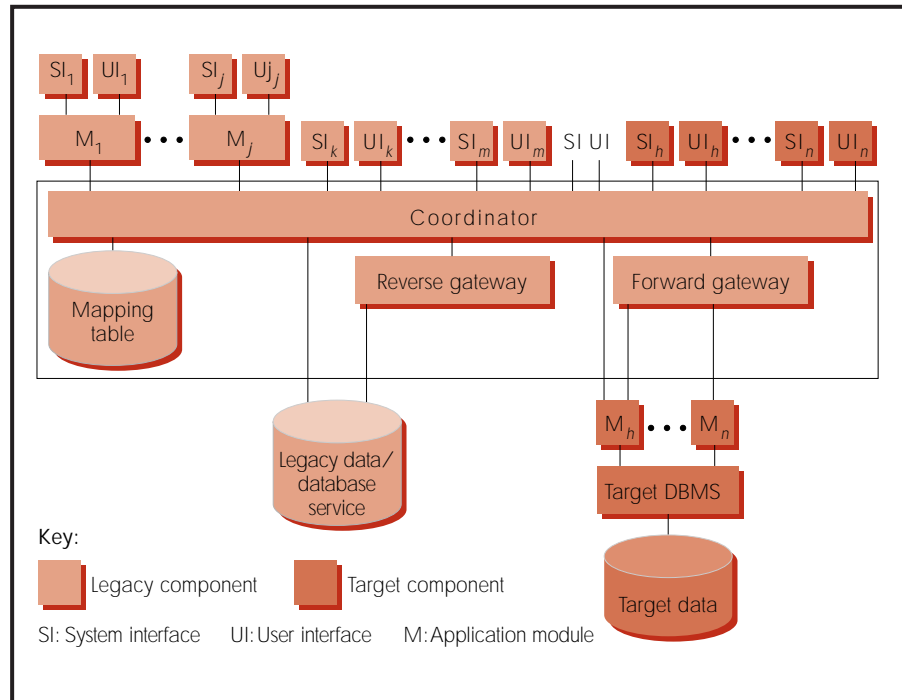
$SI_1$ $UI_1$ $SI_j$ $Uj_j$

$M_1$ • • • $M_j$ $SI_k$ $UI_k$ • • • $SI_m$ $UI_m$ SI UI $SI_h$ $UI_h$ • • • $SI_n$ $UI_n$

Coordinator

Mapping table

Reverse gateway

Forward gateway

Legacy data/ database service

$M_h$ • • • $M_n$

Target DBMS

Target data

Key:

Legacy component

Target component

SI: System interface UI: User interface M: Application module